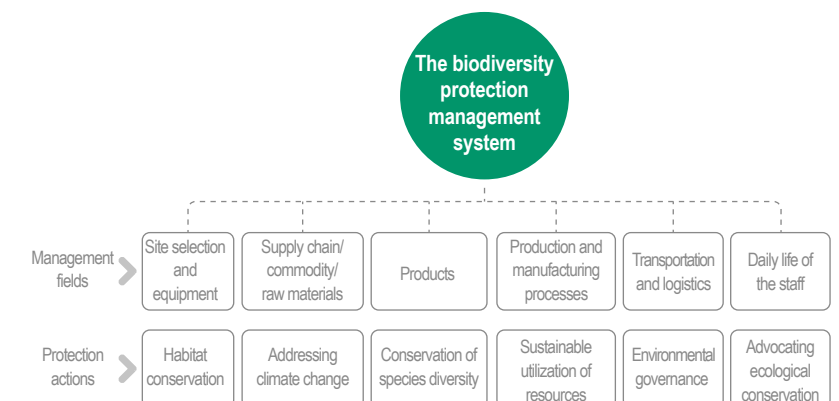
The biodiversity protection management system

Management fields

Site selection and equipment

Supply chain/ commodity/ raw materials

Products

Production and manufacturing processes

Transportation and logistics

Daily life of the staff

Protection actions

Habitat conservation

Addressing climate change

Conservation of species diversity

Sustainable utilization of resources

Environmental governance

Advocating ecological conservation